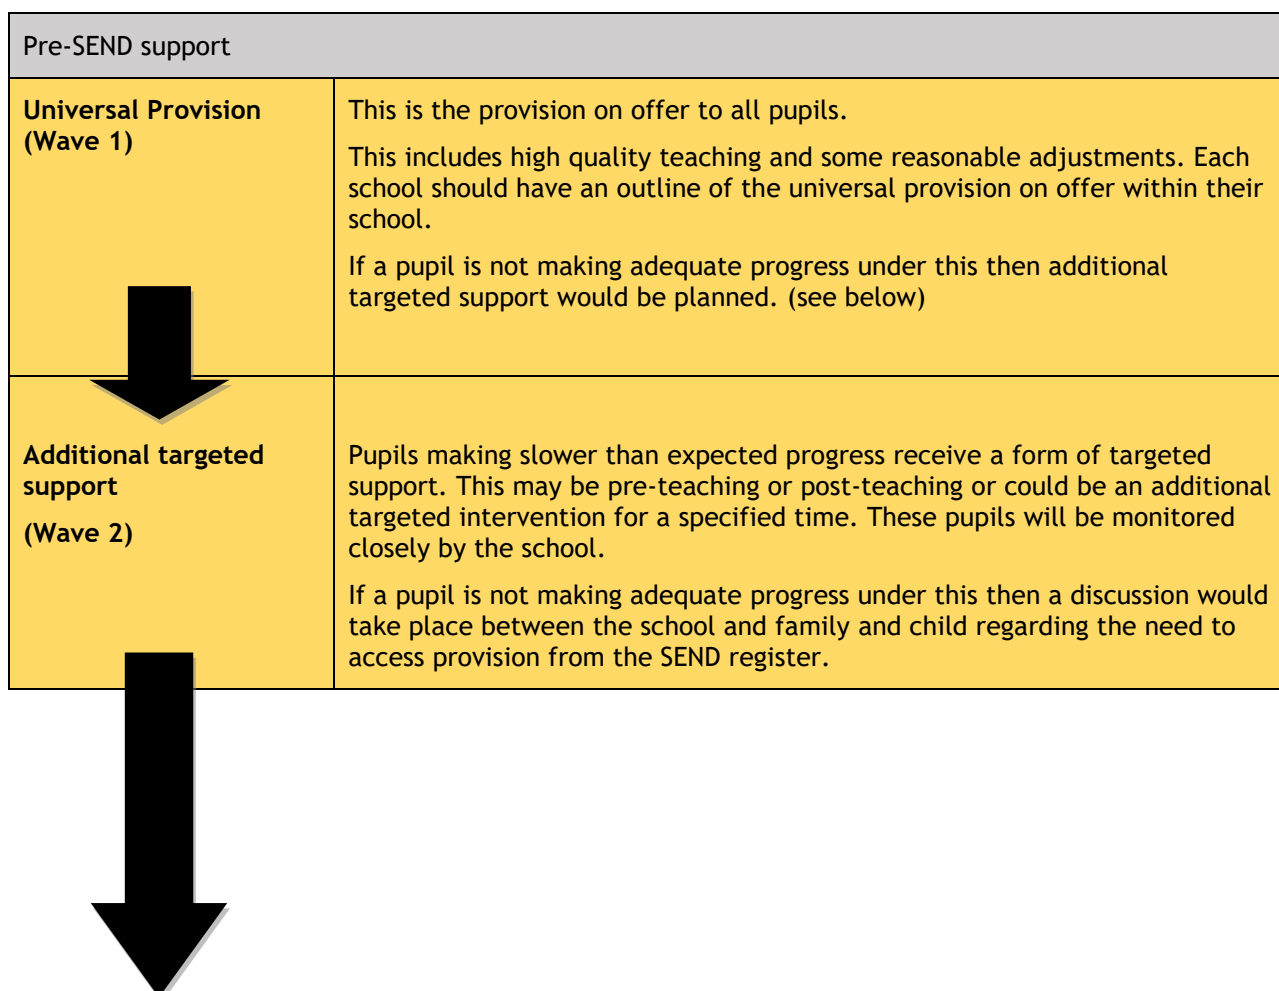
| Pre-SEND support | |
|---|---|
| **Universal Provision (Wave 1)** | This is the provision on offer to all pupils. This includes high quality teaching and some reasonable adjustments. Each school should have an outline of the universal provision on offer within their school. If a pupil is not making adequate progress under this then additional targeted support would be planned. (see below) |
| **Additional targeted support (Wave 2)** | Pupils making slower than expected progress receive a form of targeted support. This may be pre-teaching or post-teaching or could be an additional targeted intervention for a specified time. These pupils will be monitored closely by the school. If a pupil is not making adequate progress under this then a discussion would take place between the school and family and child regarding the need to access provision from the SEND register. |